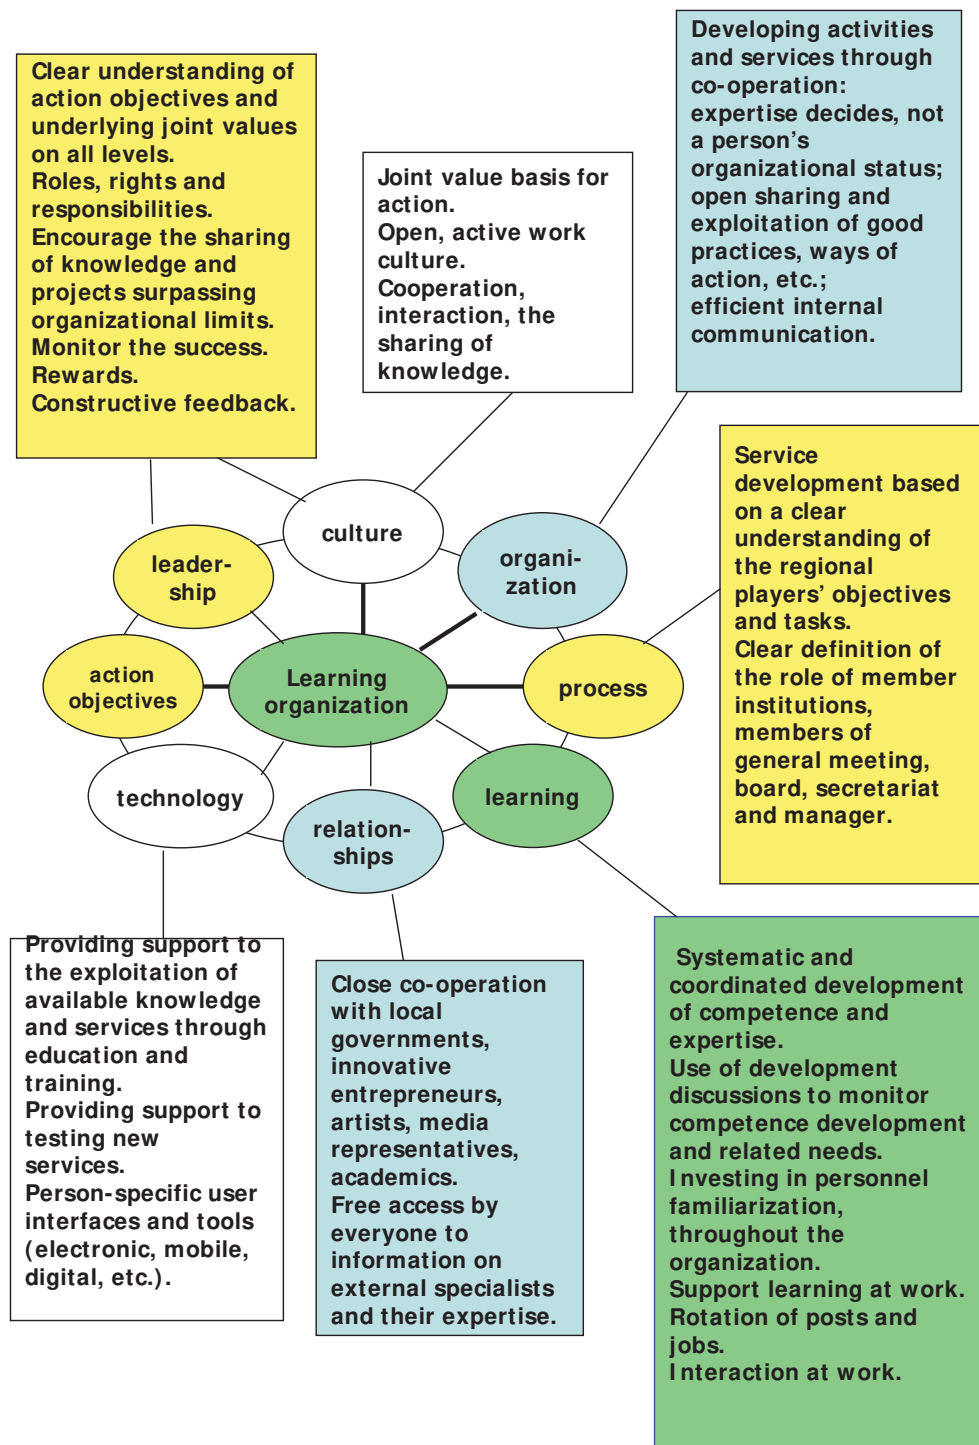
Clear understanding of action objectives and underlying joint values on all levels.
Roles, rights and responsibilities.
Encourage the sharing of knowledge and projects surpassing organizational limits.
Monitor the success.
Rewards.
Constructive feedback.

Joint value basis for action.
Open, active work culture.
Cooperation, interaction, the sharing of knowledge.

Developing activities and services through co-operation: expertise decides, not a person's organizational status; open sharing and exploitation of good practices, ways of action, etc.; efficient internal communication.

Service development based on a clear understanding of the regional players' objectives and tasks.
Clear definition of the role of member institutions, members of general meeting, board, secretariat and manager.

culture

leader-ship

organi-zation

action objectives

Learning organization

process

technology

learning

relation-ships

Providing support to the exploitation of available knowledge and services through education and training.
Providing support to testing new services.
Person-specific user interfaces and tools (electronic, mobile, digital, etc.).

Close co-operation with local governments, innovative entrepreneurs, artists, media representatives, academics.
Free access by everyone to information on external specialists and their expertise.

Systematic and coordinated development of competence and expertise.
Use of development discussions to monitor competence development and related needs.
Investing in personnel familiarization, throughout the organization.
Support learning at work.
Rotation of posts and jobs.
Interaction at work.